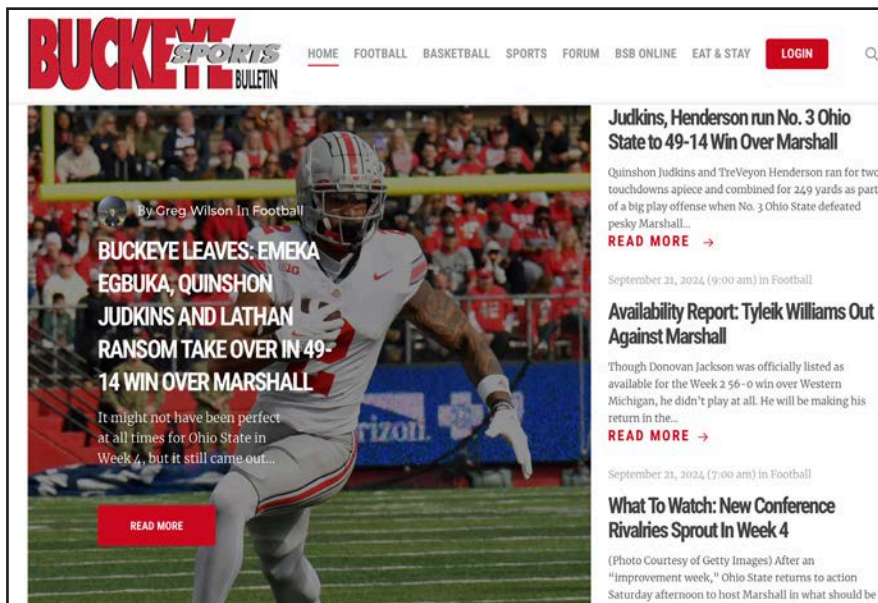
BUCKEYE SPORTS BULLETIN

HOME FOOTBALL BASKETBALL SPORTS FORUM BSB ONLINE EAT & STAY LOGIN

By Greg Wilson In Football

BUCKEYE LEAVES: EMEKA EGBUKA, QUINSHON JUDKINS AND LATHAN RANSOM TAKE OVER IN 49-14 WIN OVER MARSHALL

It might not have been perfect at all times for Ohio State in Week 4, but it still came out...

READ MORE

Judkins, Henderson run No. 3 Ohio State to 49-14 Win Over Marshall

Quinshon Judkins and TreVeyon Henderson ran for two touchdowns apiece and combined for 249 yards as part of a big play offense when No. 3 Ohio State defeated pesky Marshall...

READ MORE →

September 21, 2024 (9:00 am) in Football

Availability Report: Tyleik Williams Out Against Marshall

Though Donovan Jackson was officially listed as available for the Week 2 56-0 win over Western Michigan, he didn't play at all. He will be making his return in the...

READ MORE →

September 21, 2024 (7:00 am) in Football

What To Watch: New Conference Rivalries Sprout In Week 4

(Photo Courtesy of Getty Images) After an "improvement week," Ohio State returns to action Saturday afternoon to host Marshall in what should be